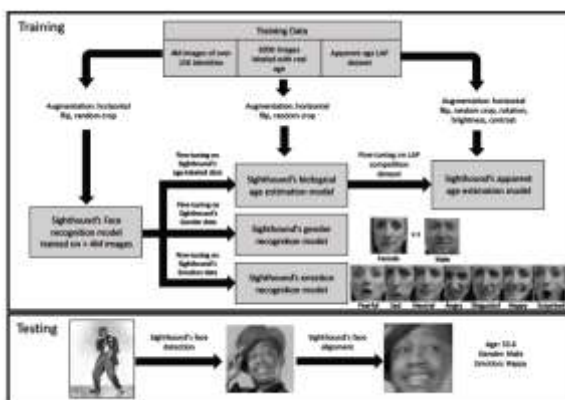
Training

Training Data

4M images of over 10K identities

600K images labeled with real age

Apparent age LAP dataset

Augmentation: horizontal flip, random crop

Augmentation: horizontal flip, random crop

Augmentation: horizontal flip, random crop, rotation, brightness, contrast

Fine-tuning on Sighthound's age-labeled data

Fine-tuning on LAP competition dataset

Sighthound's biological age estimation model

Sighthound's apparent age estimation model

Sighthound's face recognition model trained on > 4M images

Fine-tuning on Sighthound's Gender data

Sighthound's gender recognition model

Female

Male

Fine-tuning on Sighthound's Emotion data

Sighthound's emotion recognition model

Fearful

Sad

Neutral

Angry

Disgusted

Happy

Surprised

Testing

Sighthound's face detection

Sighthound's face alignment

Age: 33.6
Gender: Male
Emotion: Happy